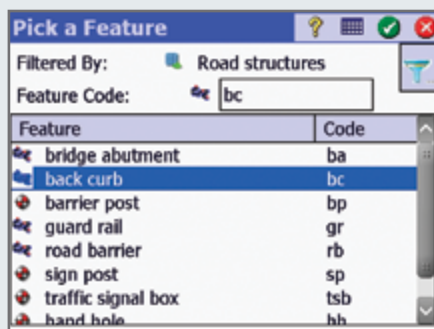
Pick a Feature

Filtered By: Road structures

Feature Code: bc

| Feature | Code |
|---|---|
| bridge abutment | ba |
| back curb | bc |
| barrier post | bp |
| guard rail | gr |
| road barrier | rb |
| sign post | sp |
| traffic signal box | tsb |
| hand hole | hh |